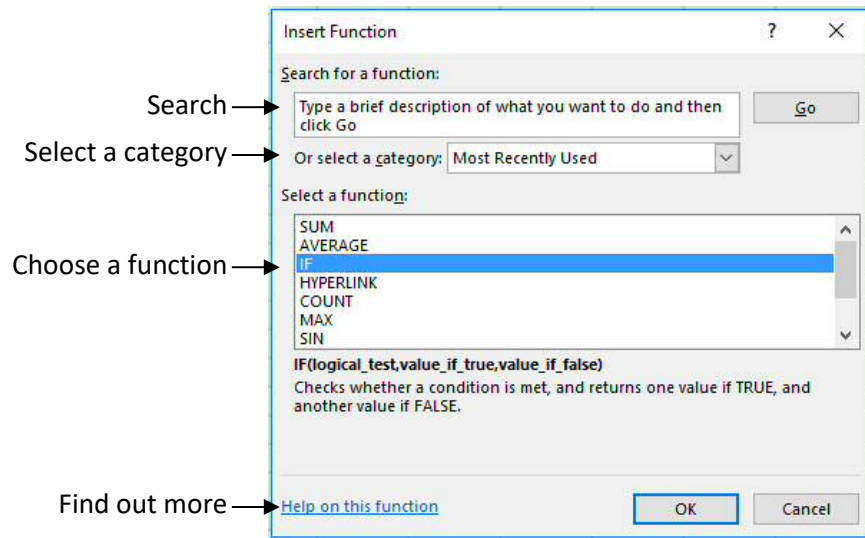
Insert Function
?
X

Search for a function:

Search
Type a brief description of what you want to do and then click Go
Go

Select a category
Or select a category: Most Recently Used

Select a function:

Choose a function
SUM
AVERAGE
IF
HYPERLINK
COUNT
MAX
SIN

IF(logical_test,value_if_true,value_if_false)
Checks whether a condition is met, and returns one value if TRUE, and another value if FALSE.

Find out more
Help on this function
OK
Cancel